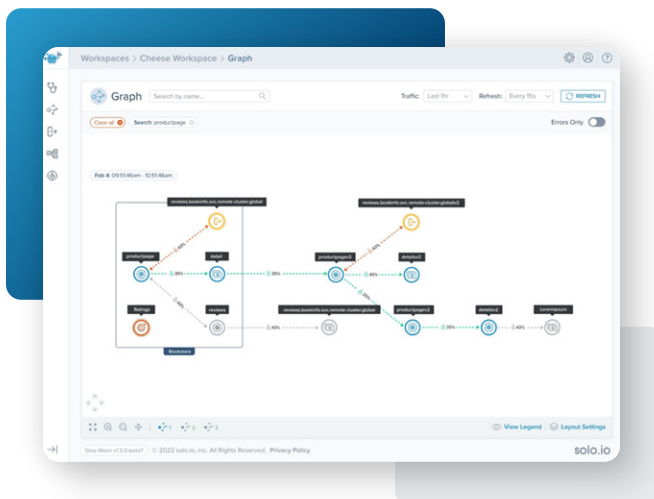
Workspaces > Cheese Workspace > Graph

Graph

Search by name...

Traffic: Last 1hr

Refresh: Every 15s

REFRESH

Clear all

Search: productpage

Errors Only

Feb 4: 09:51:46am - 10:51:46am

reviews.bookinfo.svc.remote-cluster.global

reviews.bookinfo.svc.remote-cluster.global2

productpage

detail

productpage2

details2

Ratings

reviews

reviews.bookinfo.svc.remote-cluster.global

productpage3

details2

Loremipsum

Bookstore

View Legend

Layout Settings

Gloo Mesh v1.3.0 beta7

© 2022 solo.io, Inc. All Rights Reserved.

Privacy Policy

solo.io